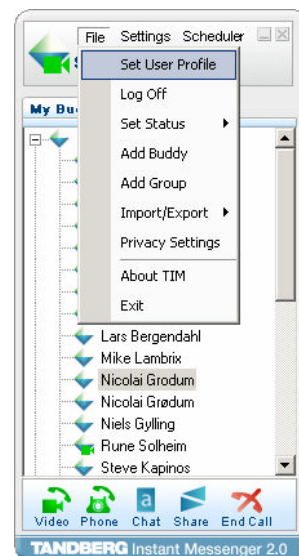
File Settings Scheduler

Set User Profile
Log Off
Set Status
Add Buddy
Add Group
Import/Export
Privacy Settings
About TIM
Exit

My Bu

Lars Bergendahl
Mike Lambrix
Nicolai Grodum
Nicolai Grødum
Niels Gylling
Rune Solheim
Steve Kapinos

Video Phone Chat Share End Call

TANDBERG Instant Messenger 2.0